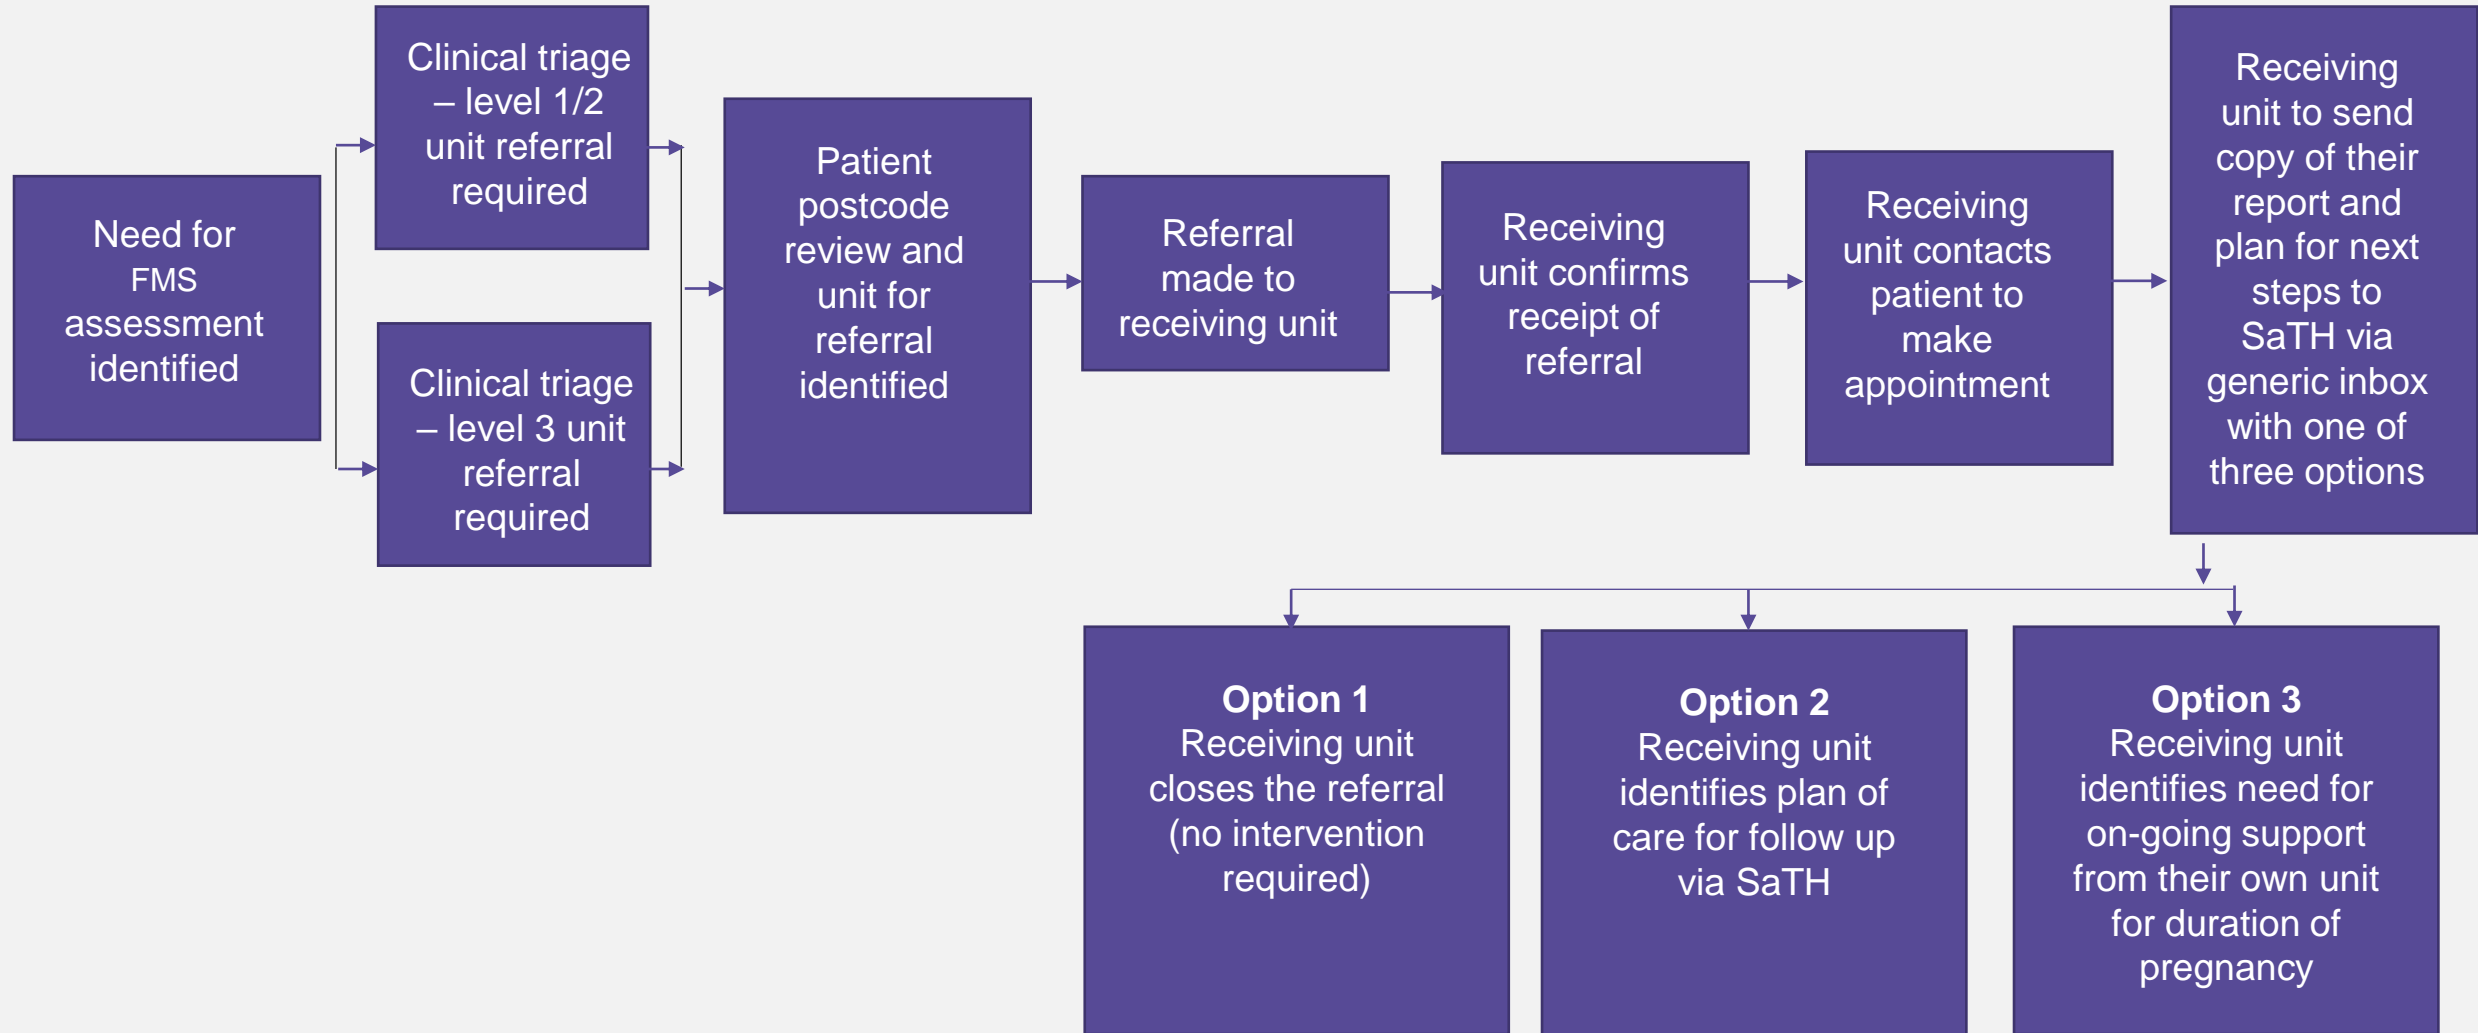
Need for FMS assessment identified

Clinical triage – level 1/2 unit referral required

Clinical triage – level 3 unit referral required

Patient postcode review and unit for referral identified

Referral made to receiving unit

Receiving unit confirms receipt of referral

Receiving unit contacts patient to make appointment

Receiving unit to send copy of their report and plan for next steps to SaTH via generic inbox with one of three options

**Option 1**
Receiving unit closes the referral (no intervention required)

**Option 2**
Receiving unit identifies plan of care for follow up via SaTH

**Option 3**
Receiving unit identifies need for on-going support from their own unit for duration of pregnancy